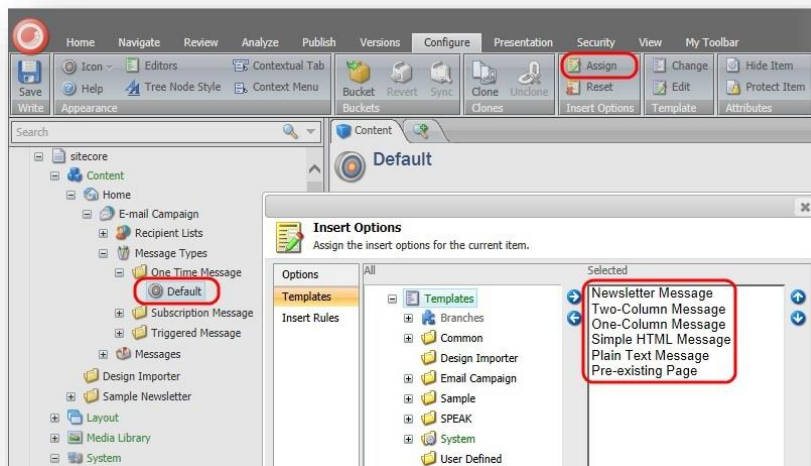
Home Navigate Review Analyze Publish Versions Configure Presentation Security View My Toolbar

Save
Write
Icon
Help
Editors
Tree Node Style
Contextual Tab
Context Menu
Appearance
Bucket
Revert
Sync
Buckets
Clone
Unclone
Clones
Assign
Reset
Insert Options
Change
Edit
Template
Hide Item
Protect Item
Attributes

Search

sitecore
Content
Home
E-mail Campaign
Recipient Lists
Message Types
One Time Message
Default
Subscription Message
Triggered Message
Messages
Design Importer
Sample Newsletter
Layout
Media Library
System

Content

Default

Insert Options
Assign the insert options for the current item.

Options
Templates
Insert Rules

All

Templates
Branches
Common
Design Importer
Email Campaign
Sample
SPEAK
System
User Defined

Selected
Newsletter Message
Two-Column Message
One-Column Message
Simple HTML Message
Plain Text Message
Pre-existing Page